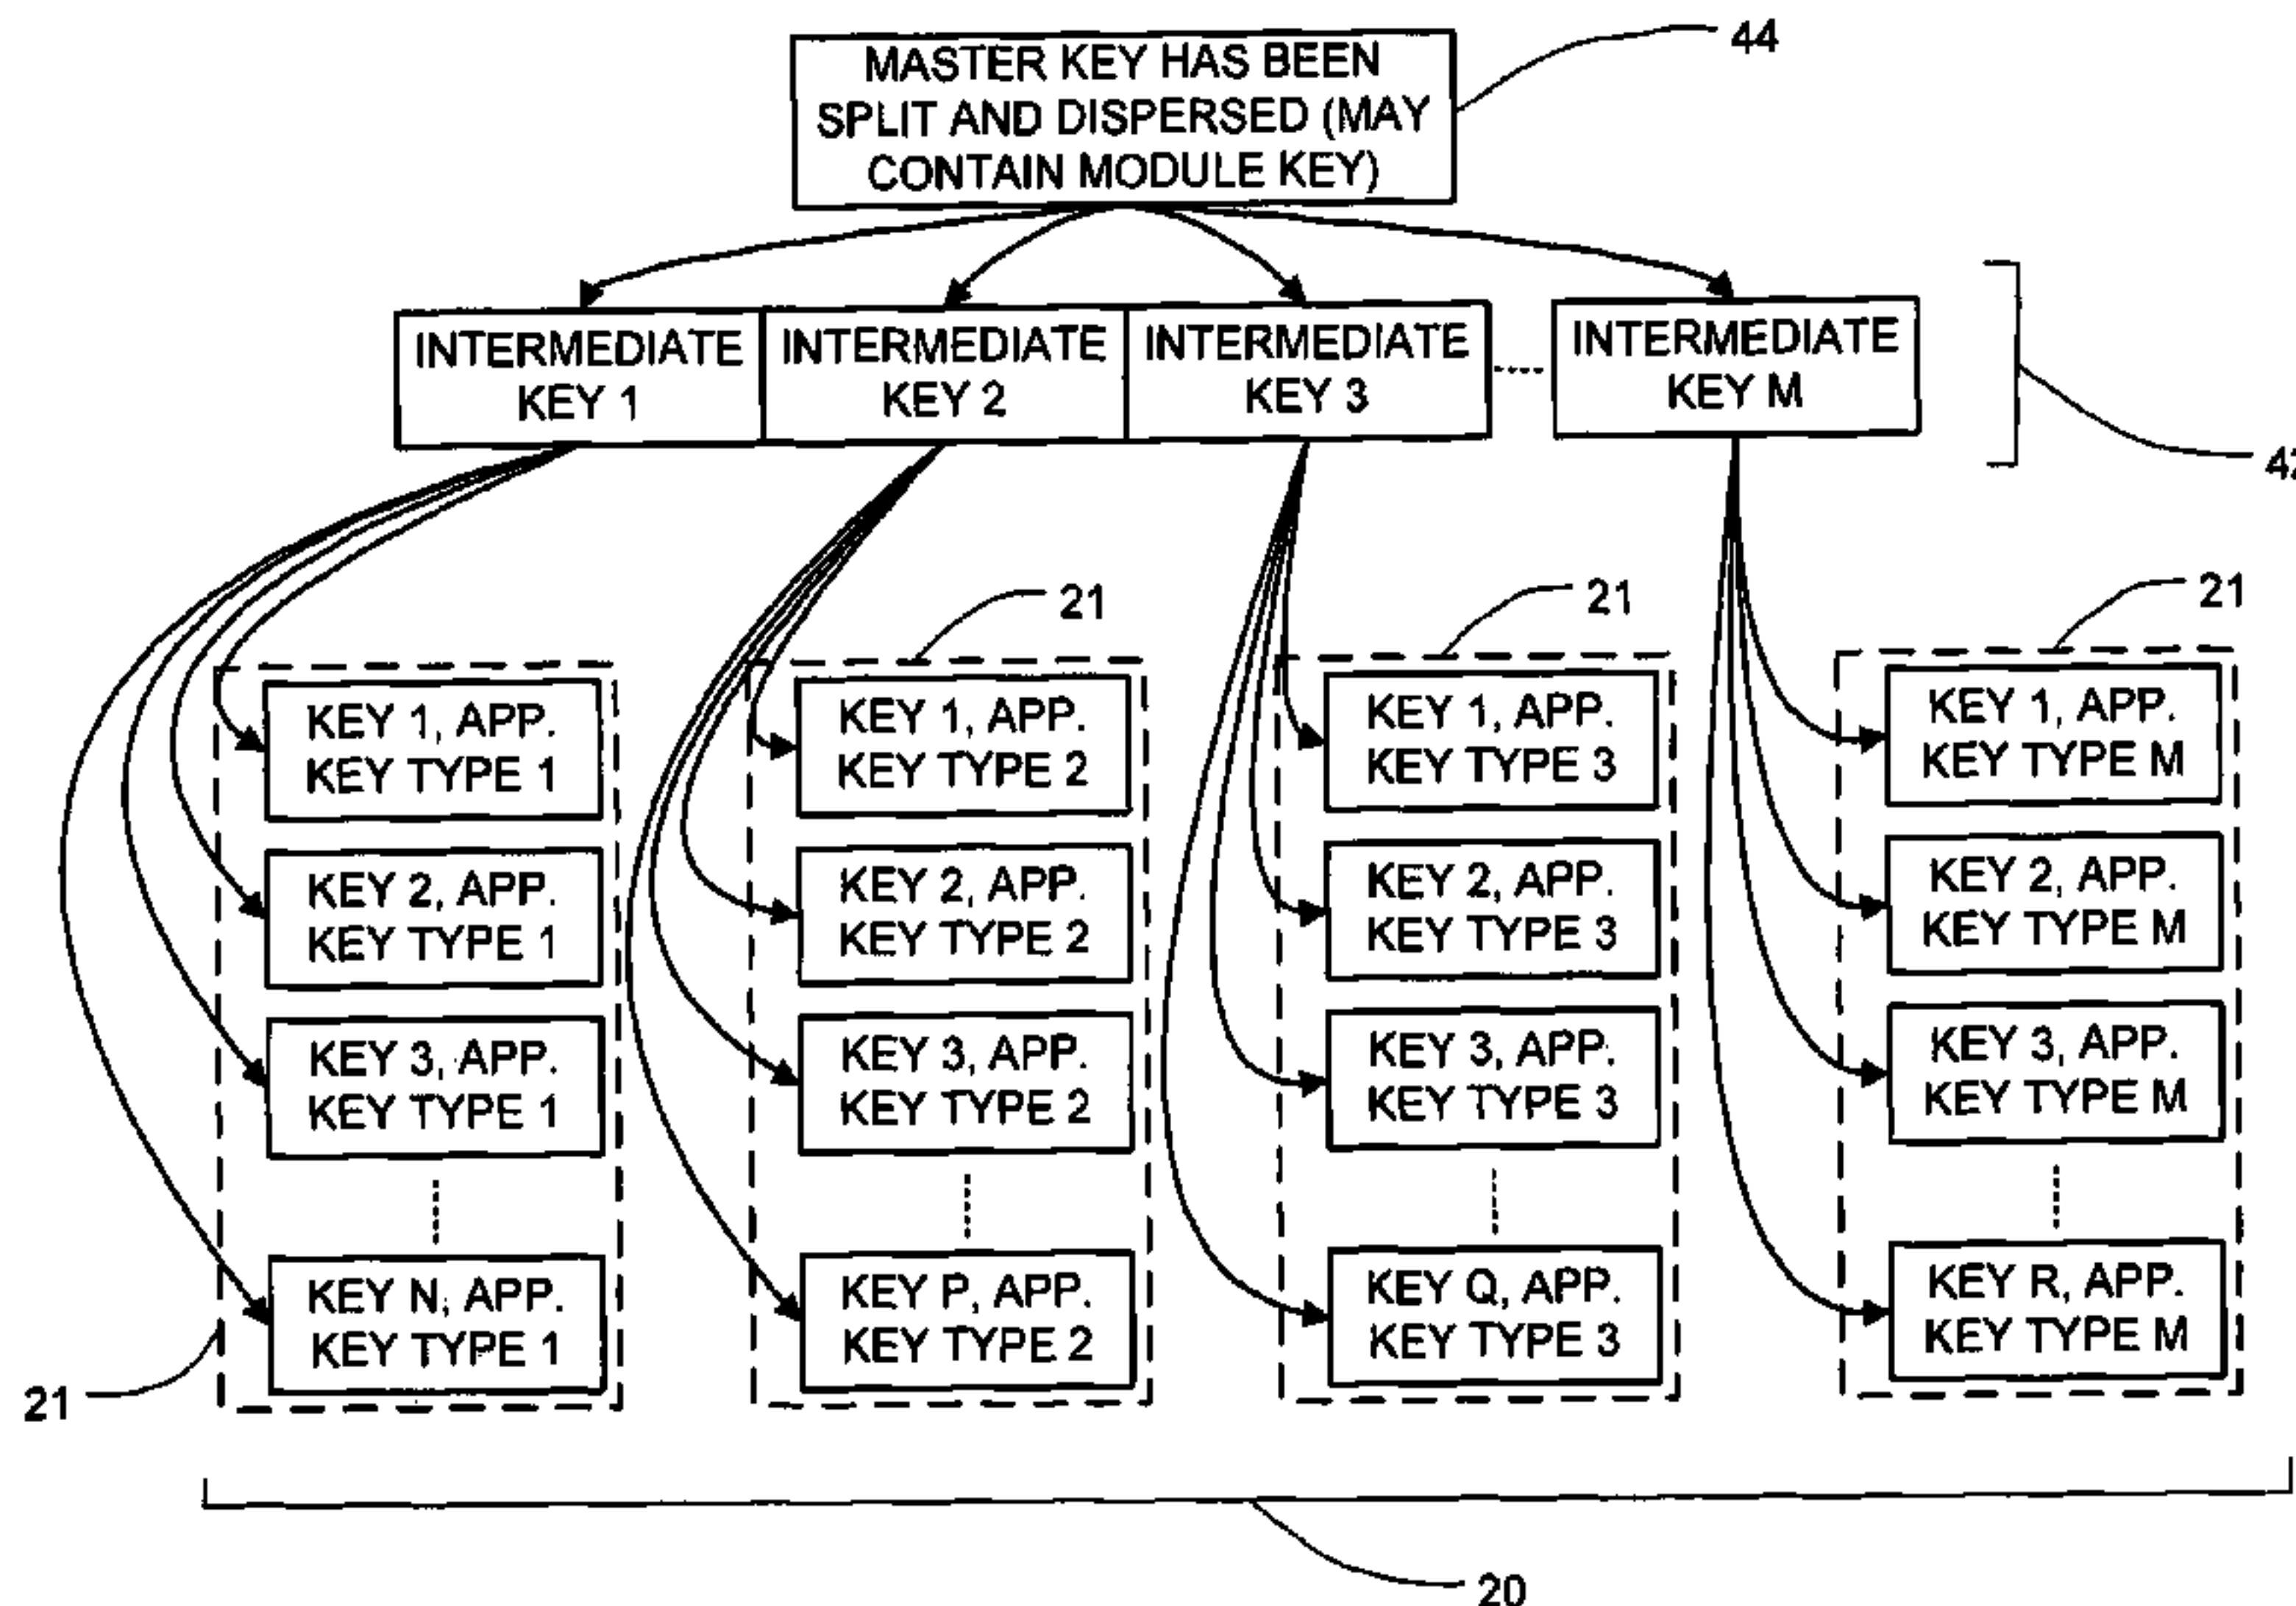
MASTER KEY HAS BEEN SPLIT AND DISPERSED (MAY CONTAIN MODULE KEY)

44

INTERMEDIATE KEY 1

INTERMEDIATE KEY 2

INTERMEDIATE KEY 3

INTERMEDIATE KEY M

42

21

21

21

KEY 1, APP. KEY TYPE 1

KEY 2, APP. KEY TYPE 1

KEY 3, APP. KEY TYPE 1

KEY N, APP. KEY TYPE 1

KEY 1, APP. KEY TYPE 2

KEY 2, APP. KEY TYPE 2

KEY 3, APP. KEY TYPE 2

KEY P, APP. KEY TYPE 2

KEY 1, APP. KEY TYPE 3

KEY 2, APP. KEY TYPE 3

KEY 3, APP. KEY TYPE 3

KEY Q, APP. KEY TYPE 3

KEY 1, APP. KEY TYPE M

KEY 2, APP. KEY TYPE M

KEY 3, APP. KEY TYPE M

KEY R, APP. KEY TYPE M

21

20